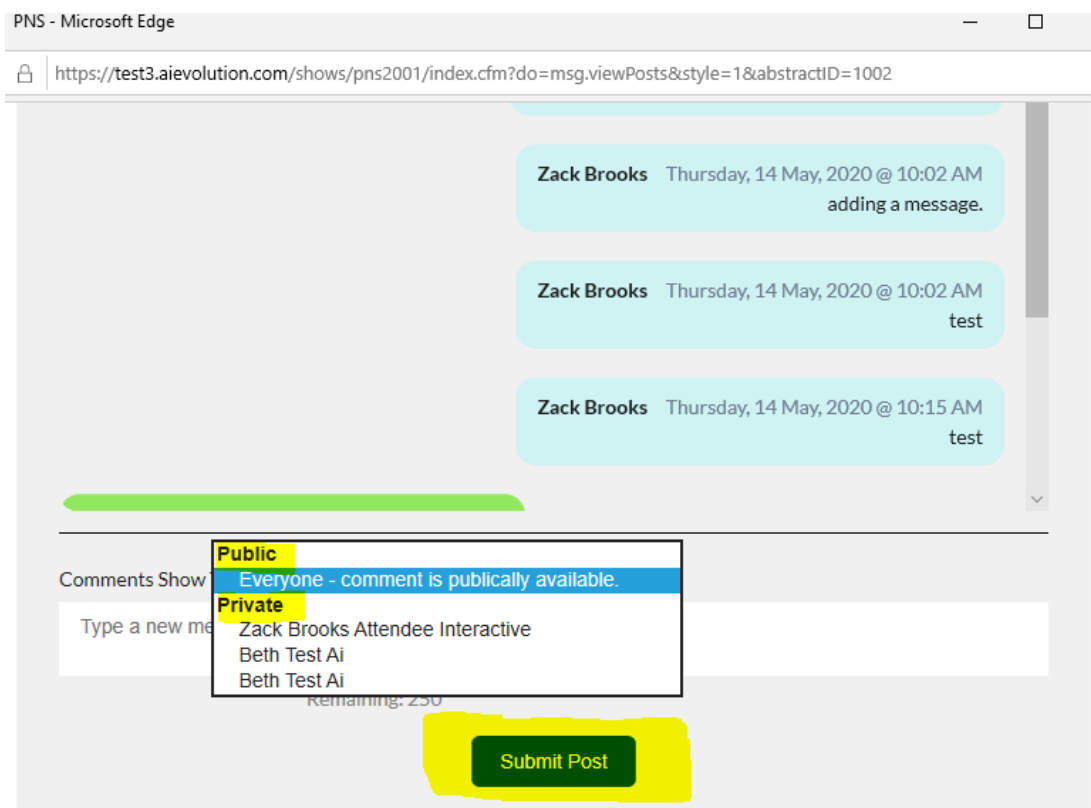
PNS - Microsoft Edge

https://test3.aievolution.com/shows/pns2001/index.cfm?do=msg.viewPosts&style=1&abstractID=1002

Zack Brooks Thursday, 14 May, 2020 @ 10:02 AM
adding a message.

Zack Brooks Thursday, 14 May, 2020 @ 10:02 AM
test

Zack Brooks Thursday, 14 May, 2020 @ 10:15 AM
test

Comments Show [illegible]

Public
Everyone - comment is publically available.
Private
Zack Brooks Attendee Interactive
Beth Test Ai
Beth Test Ai

Type a new me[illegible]

Remaining: 250

Submit Post